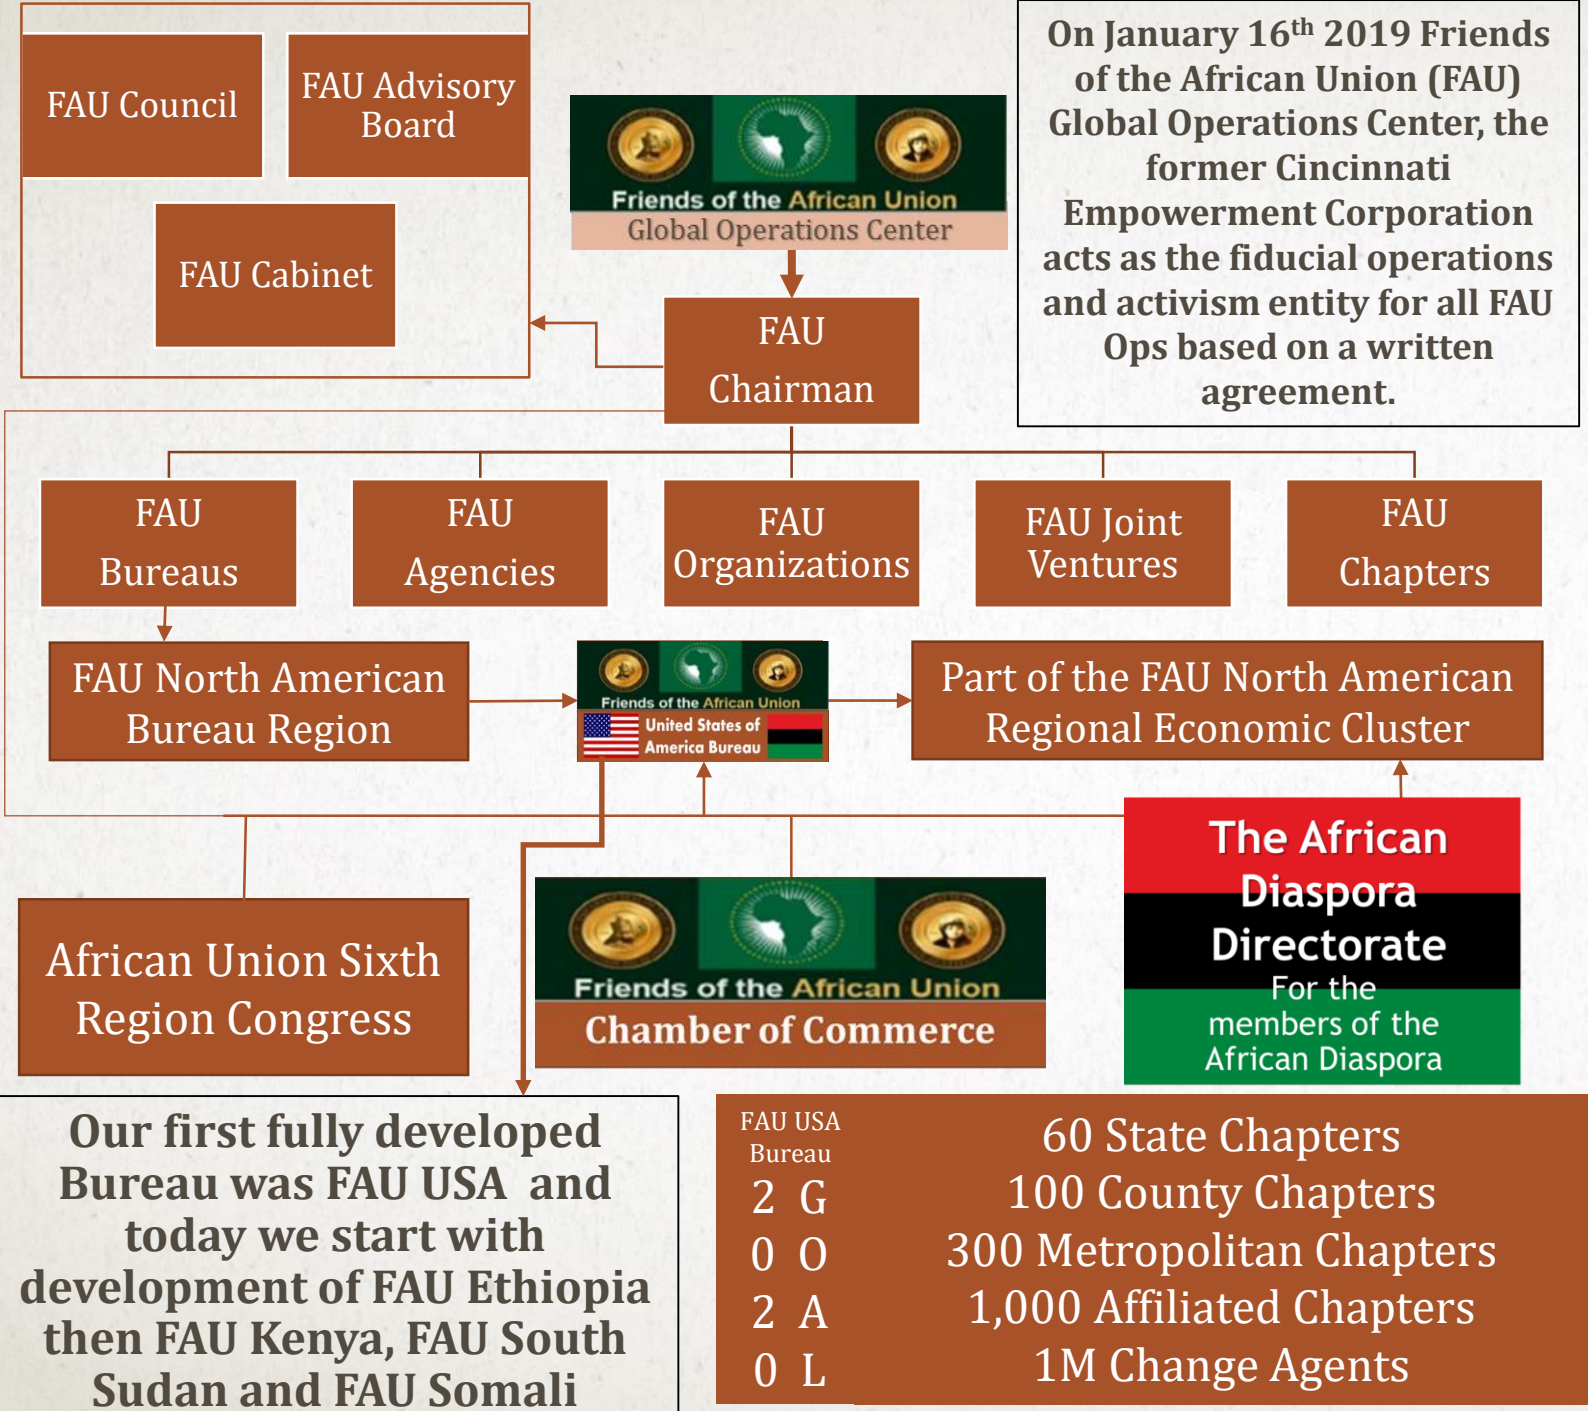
FAU Council

FAU Advisory Board

FAU Cabinet

Friends of the African Union
Global Operations Center

On January 16$^{th}$ 2019 Friends of the African Union (FAU) Global Operations Center, the former Cincinnati Empowerment Corporation acts as the fiducial operations and activism entity for all FAU Ops based on a written agreement.

FAU Chairman

FAU Bureaus

FAU Agencies

FAU Organizations

FAU Joint Ventures

FAU Chapters

FAU North American Bureau Region

Friends of the African Union
United States of America Bureau

Part of the FAU North American Regional Economic Cluster

The African Diaspora Directorate
For the members of the African Diaspora

African Union Sixth Region Congress

Friends of the African Union
Chamber of Commerce

Our first fully developed Bureau was FAU USA and today we start with development of FAU Ethiopia then FAU Kenya, FAU South Sudan and FAU Somali

FAU USA Bureau
2 G
0 O
2 A
0 L

60 State Chapters
100 County Chapters
300 Metropolitan Chapters
1,000 Affiliated Chapters
1M Change Agents